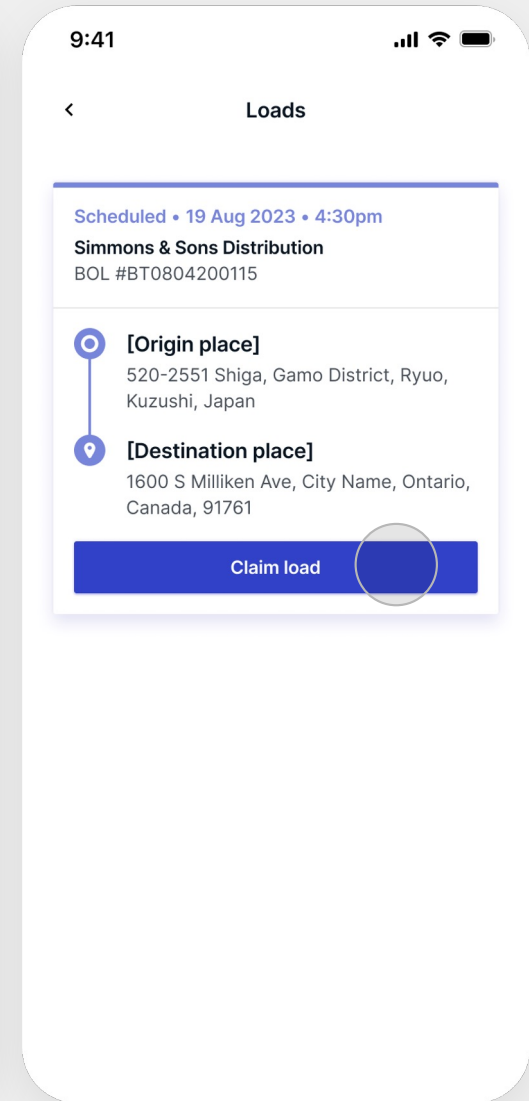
9:41

<

Loads

Scheduled • 19 Aug 2023 • 4:30pm

Simmons & Sons Distribution

BOL #BT0804200115

[Origin place]

520-2551 Shiga, Gamo District, Ryuo, Kuzushi, Japan

[Destination place]

1600 S Milliken Ave, City Name, Ontario, Canada, 91761

Claim load